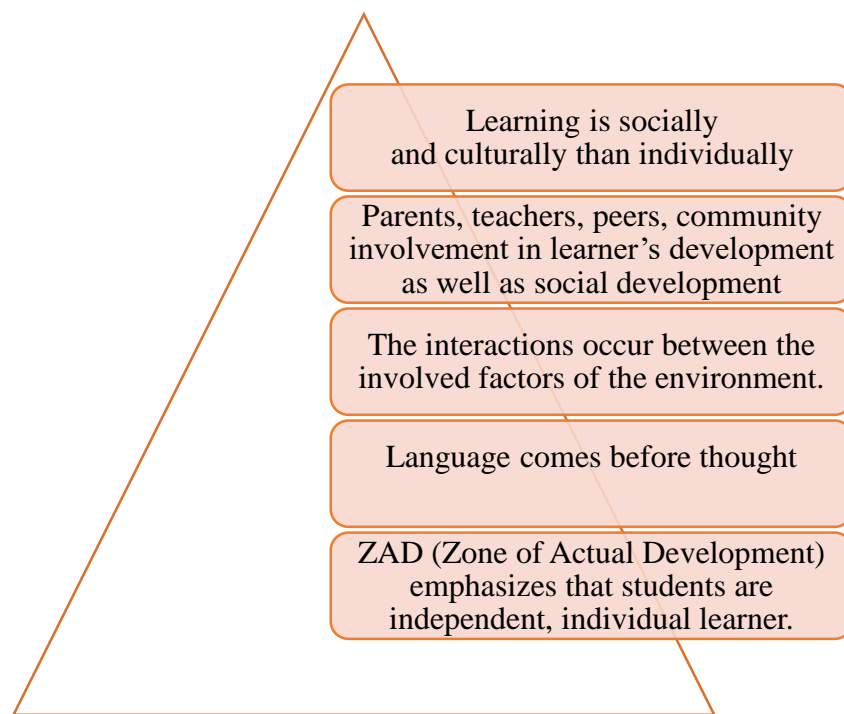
Learning is socially and culturally than individually

Parents, teachers, peers, community involvement in learner’s development as well as social development

The interactions occur between the involved factors of the environment.

Language comes before thought

ZAD (Zone of Actual Development) emphasizes that students are independent, individual learner.